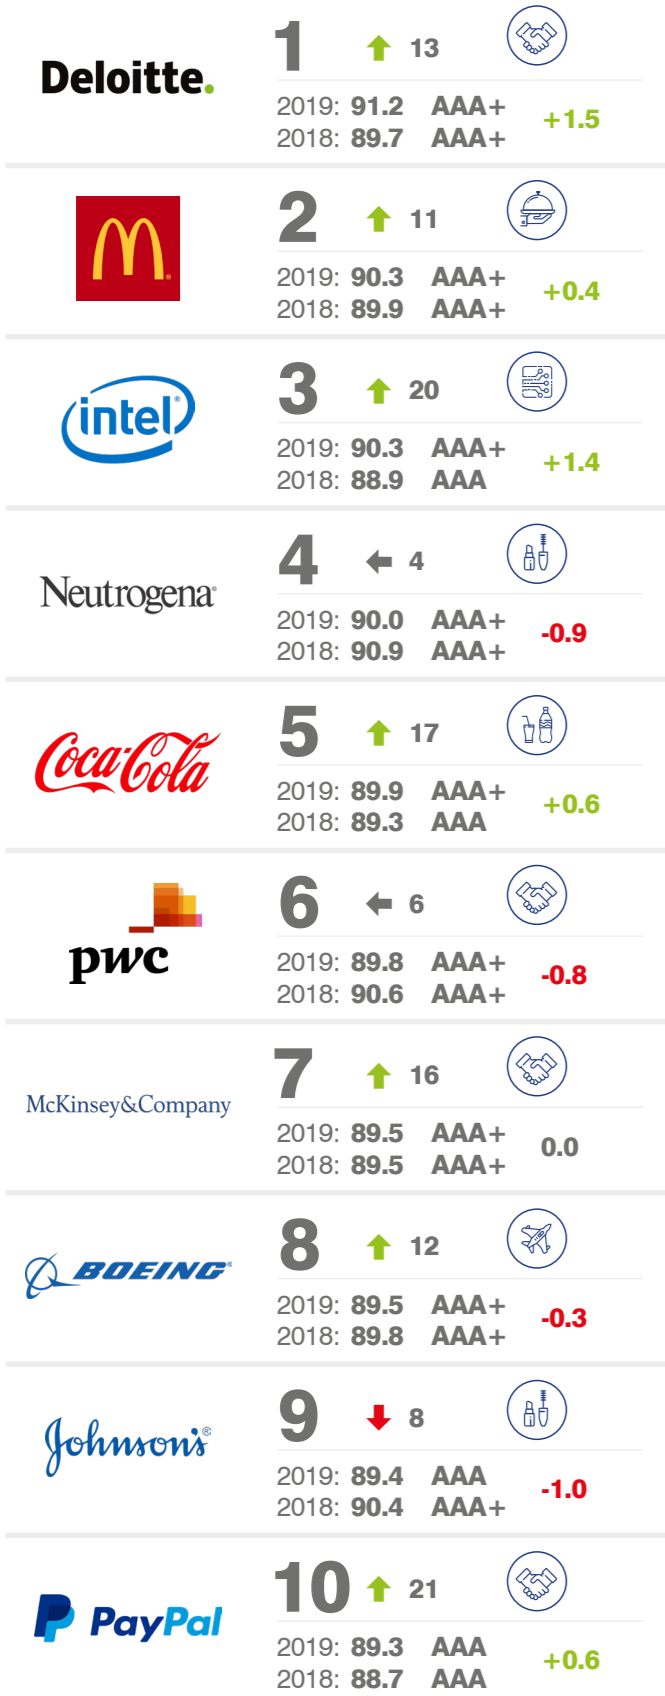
Deloitte.
1 13
2019: 91.2 AAA+
2018: 89.7 AAA+
+1.5

M
2 11
2019: 90.3 AAA+
2018: 89.9 AAA+
+0.4

intel
3 20
2019: 90.3 AAA+
2018: 88.9 AAA
+1.4

Neutrogena
4 4
2019: 90.0 AAA+
2018: 90.9 AAA+
-0.9

Coca-Cola
5 17
2019: 89.9 AAA+
2018: 89.3 AAA
+0.6

pwc
6 6
2019: 89.8 AAA+
2018: 90.6 AAA+
-0.8

McKinsey&Company
7 16
2019: 89.5 AAA+
2018: 89.5 AAA+
0.0

BOEING
8 12
2019: 89.5 AAA+
2018: 89.8 AAA+
-0.3

Johnson's
9 8
2019: 89.4 AAA
2018: 90.4 AAA+
-1.0

PayPal
10 21
2019: 89.3 AAA
2018: 88.7 AAA
+0.6